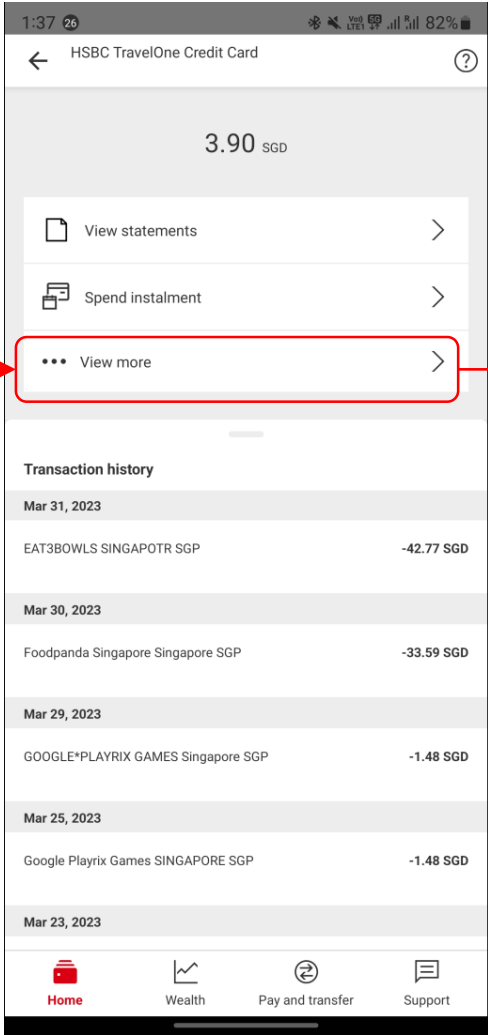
1:37 26 82%

HSBC TravelOne Credit Card

3.90 SGD

View statements

Spend instalment

View more

Transaction history

Mar 31, 2023

EAT3BOWLS SINGAPOTR SGP -42.77 SGD

Mar 30, 2023

Foodpanda Singapore Singapore SGP -33.59 SGD

Mar 29, 2023

GOOGLE*PLAYRIX GAMES Singapore SGP -1.48 SGD

Mar 25, 2023

Google Playrix Games SINGAPORE SGP -1.48 SGD

Mar 23, 2023

Home Wealth Pay and transfer Support